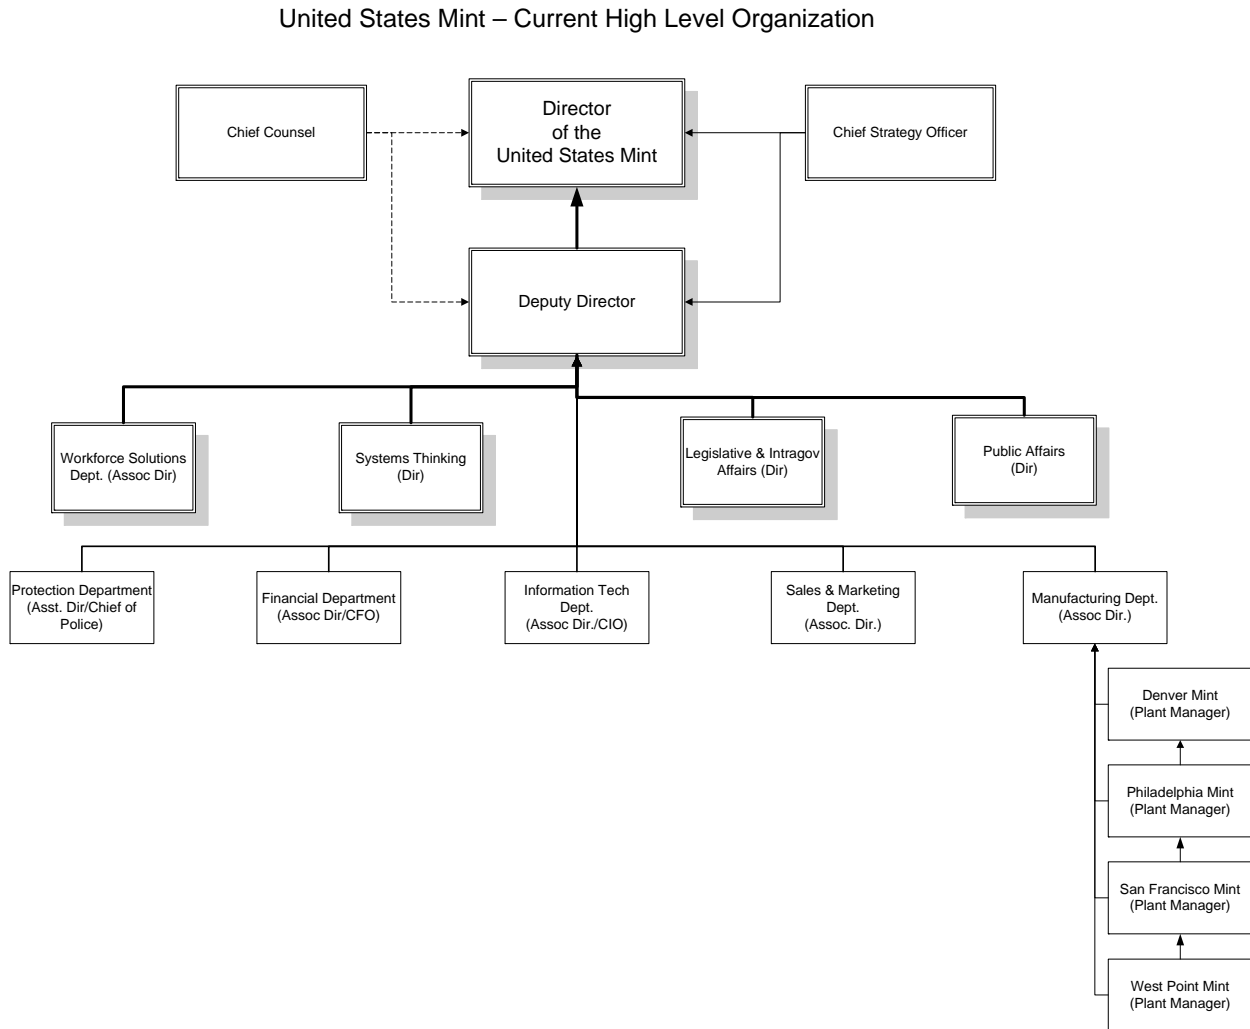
United States Mint – Current High Level Organization

Chief Counsel

Director of the United States Mint

Chief Strategy Officer

Deputy Director

Workforce Solutions Dept. (Assoc Dir)

Systems Thinking (Dir)

Legislative & Intragov Affairs (Dir)

Public Affairs (Dir)

Protection Department (Asst. Dir/Chief of Police)

Financial Department (Assoc Dir/CFO)

Information Tech Dept. (Assoc Dir./CIO)

Sales & Marketing Dept. (Assoc. Dir.)

Manufacturing Dept. (Assoc Dir.)

Denver Mint (Plant Manager)

Philadelphia Mint (Plant Manager)

San Francisco Mint (Plant Manager)

West Point Mint (Plant Manager)